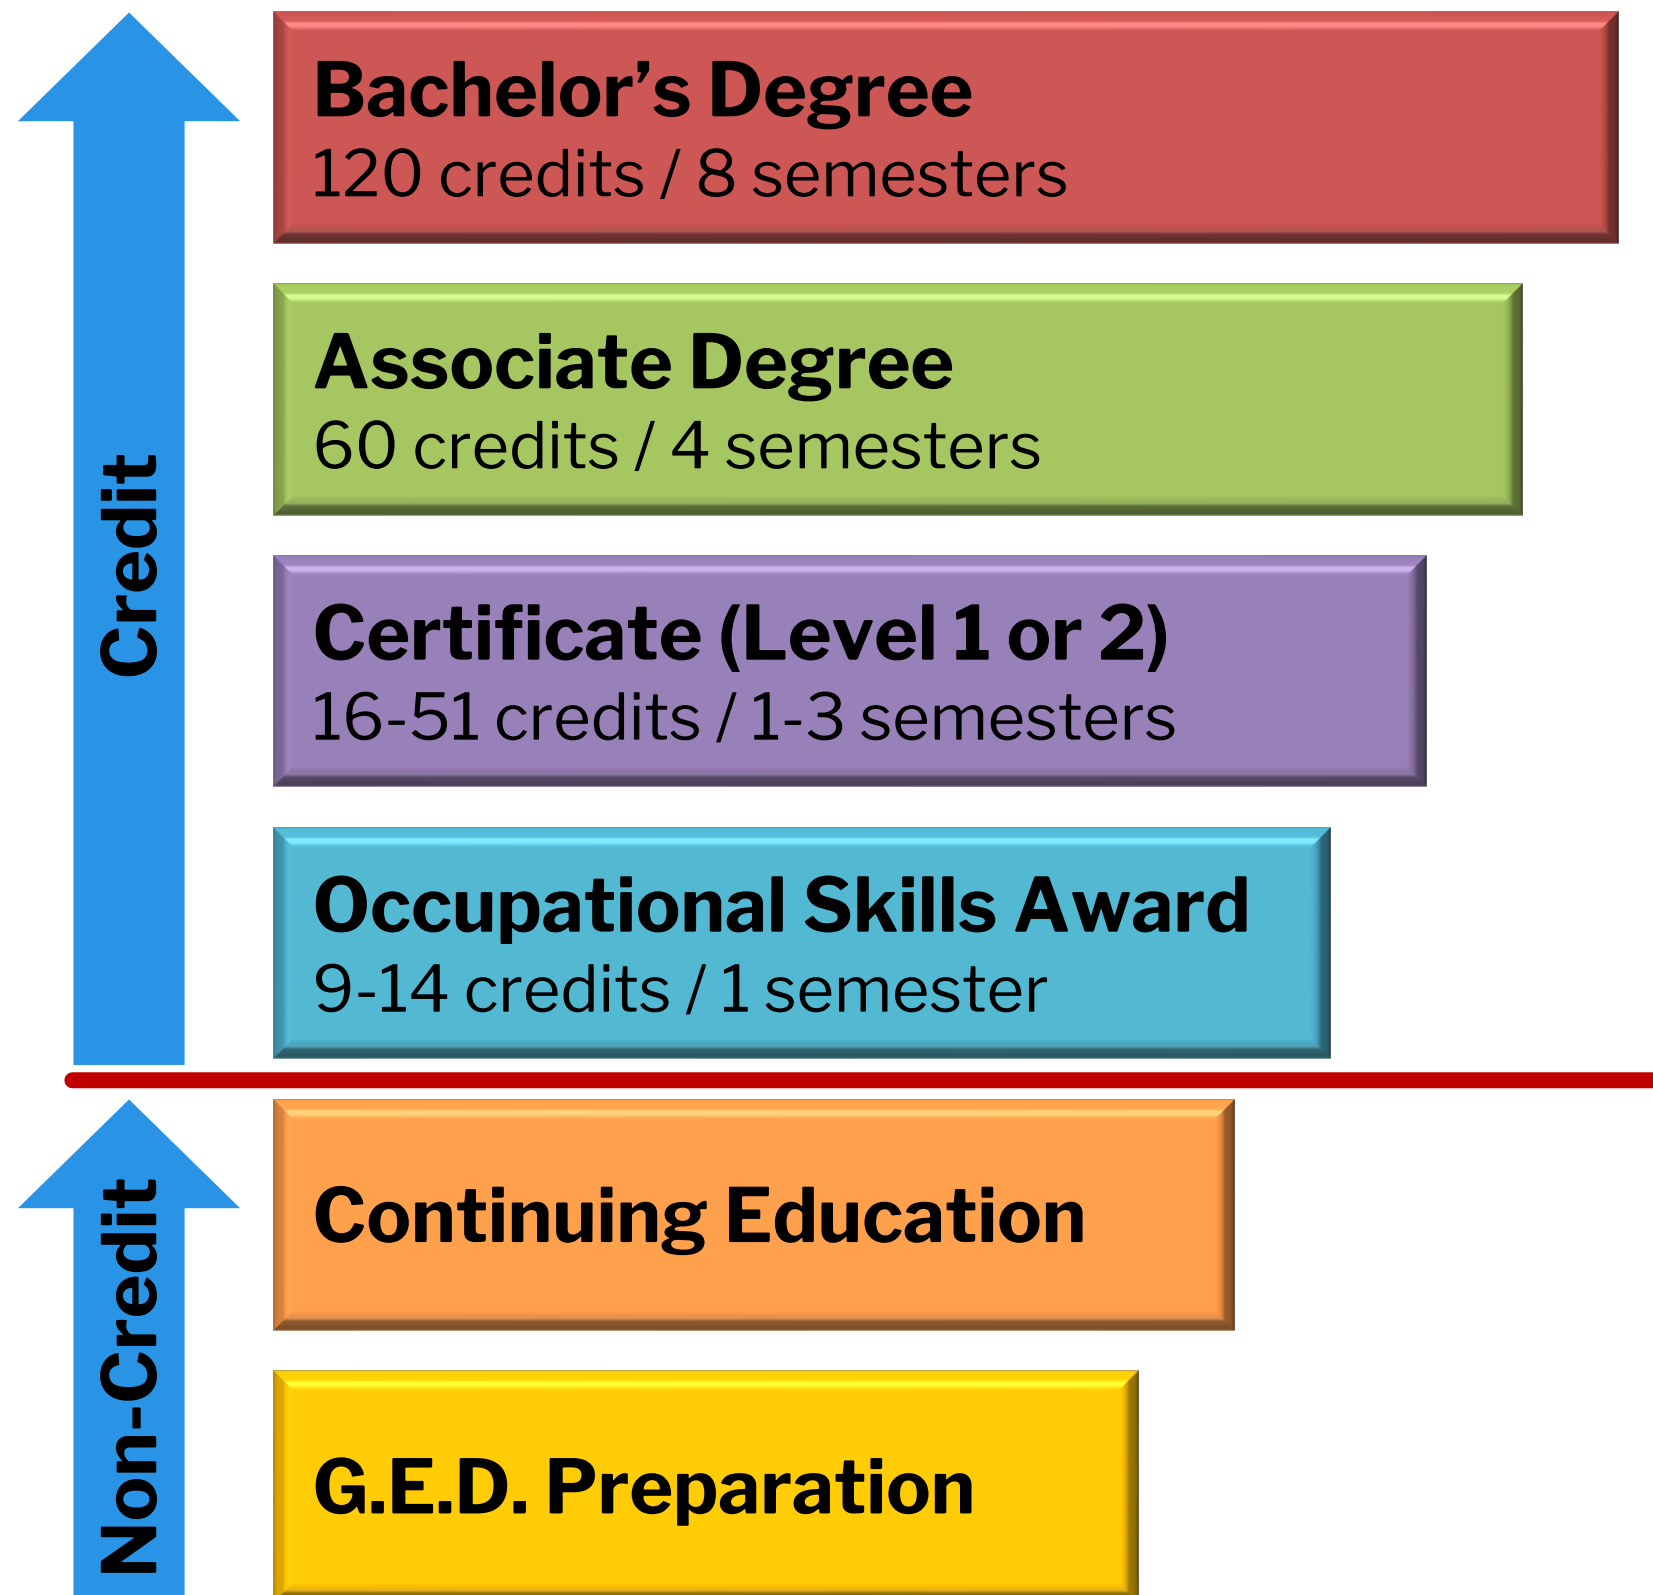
Credit

Bachelor’s Degree
120 credits / 8 semesters

Associate Degree
60 credits / 4 semesters

Certificate (Level 1 or 2)
16-51 credits / 1-3 semesters

Occupational Skills Award
9-14 credits / 1 semester

Non-Credit

Continuing Education

G.E.D. Preparation